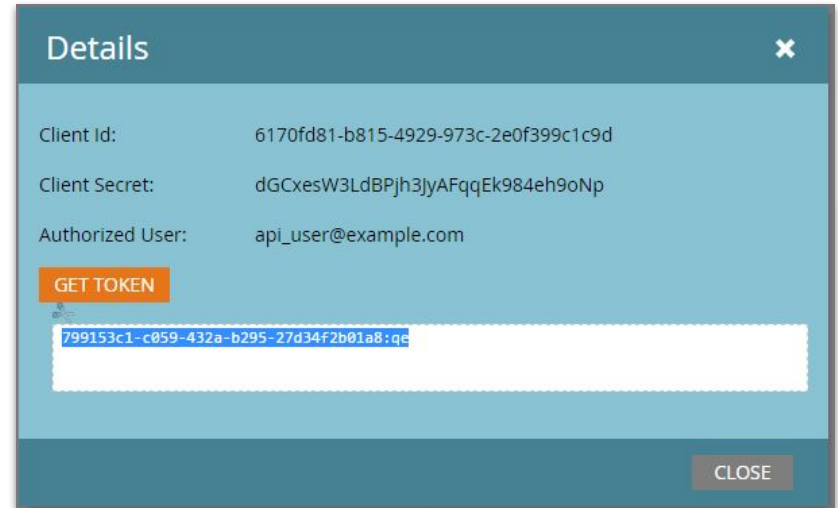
Details

Client Id: 6170fd81-b815-4929-973c-2e0f399c1c9d

Client Secret: dGCxesW3LdBPjh3JyAFqqEk984eh9oNp

Authorized User: api_user@example.com

GET TOKEN

799153c1-c059-432a-b295-27d34f2b01a8:qe

CLOSE